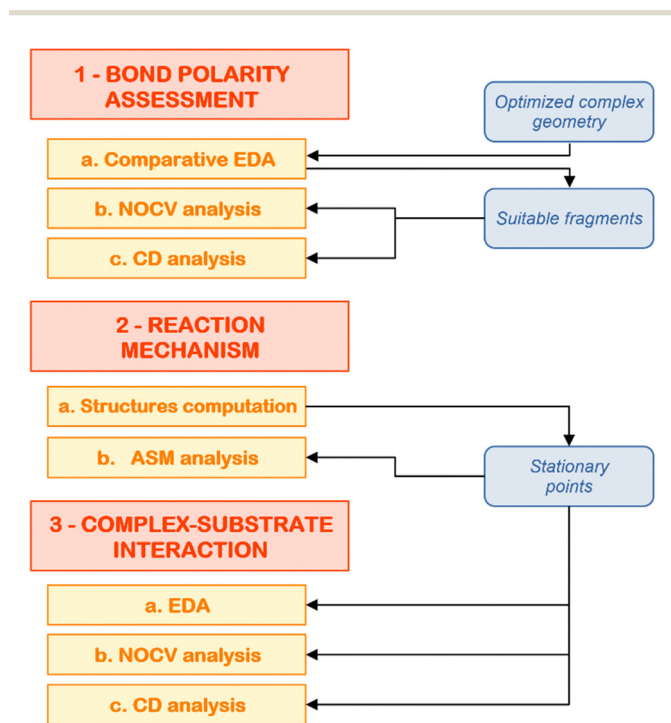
1 - BOND POLARITY ASSESSMENT

Optimized complex geometry

a. Comparative EDA

b. NOCV analysis

Suitable fragments

c. CD analysis

2 - REACTION MECHANISM

a. Structures computation

b. ASM analysis

Stationary points

3 - COMPLEX-SUBSTRATE INTERACTION

a. EDA

b. NOCV analysis

c. CD analysis